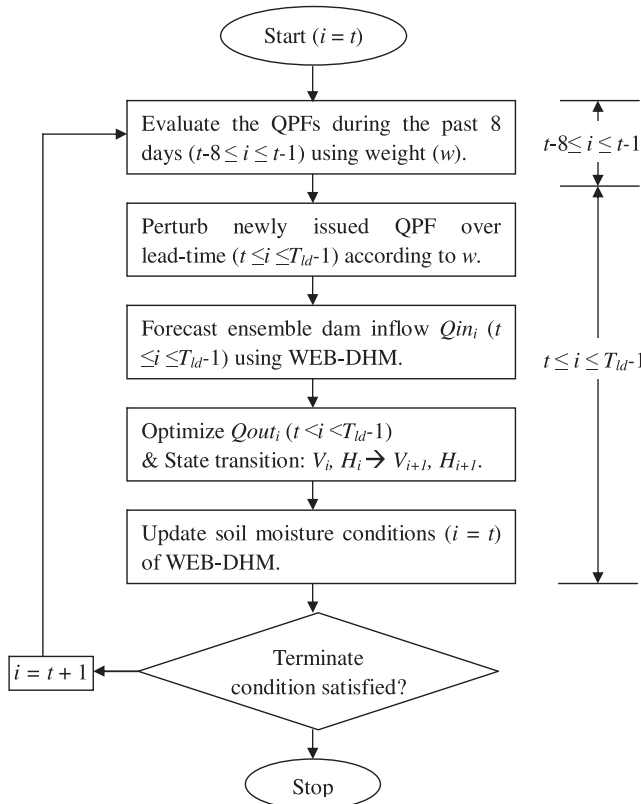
Start ($i = t$)

Evaluate the QPFs during the past 8 days ($t$-8$\leq i \leq t$-1) using weight ($w$).

$t$-8$\leq i \leq t$-1

Perturb newly issued QPF over lead-time ($t \leq i \leq T_{ld}$-1) according to $w$.

Forecast ensemble dam inflow $Qin_i$ ($t \leq i \leq T_{ld}$-1) using WEB-DHM.

$t \leq i \leq T_{ld}$-1

Optimize $Qout_i$ ($t < i < T_{ld}$-1) & State transition: $V_i$, $H_i \rightarrow V_{i+1}$, $H_{i+1}$.

Update soil moisture conditions ($i = t$) of WEB-DHM.

$i = t + 1$

Terminate condition satisfied?

Stop